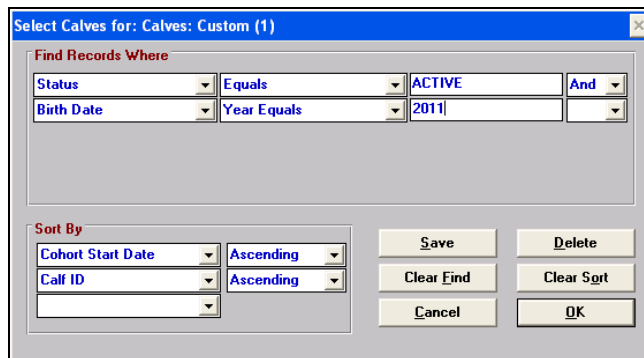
Select Calves for: Calves: Custom (1)

Find Records Where

| Status | Equals | ACTIVE | And |
|---|---|---|---|
| Birth Date | Year Equals | 2011 | |

Sort By

| Cohort Start Date | Ascending |
|---|---|
| Calf ID | Ascending |
| | |

Save
Delete
Clear Find
Clear Sort
Cancel
OK